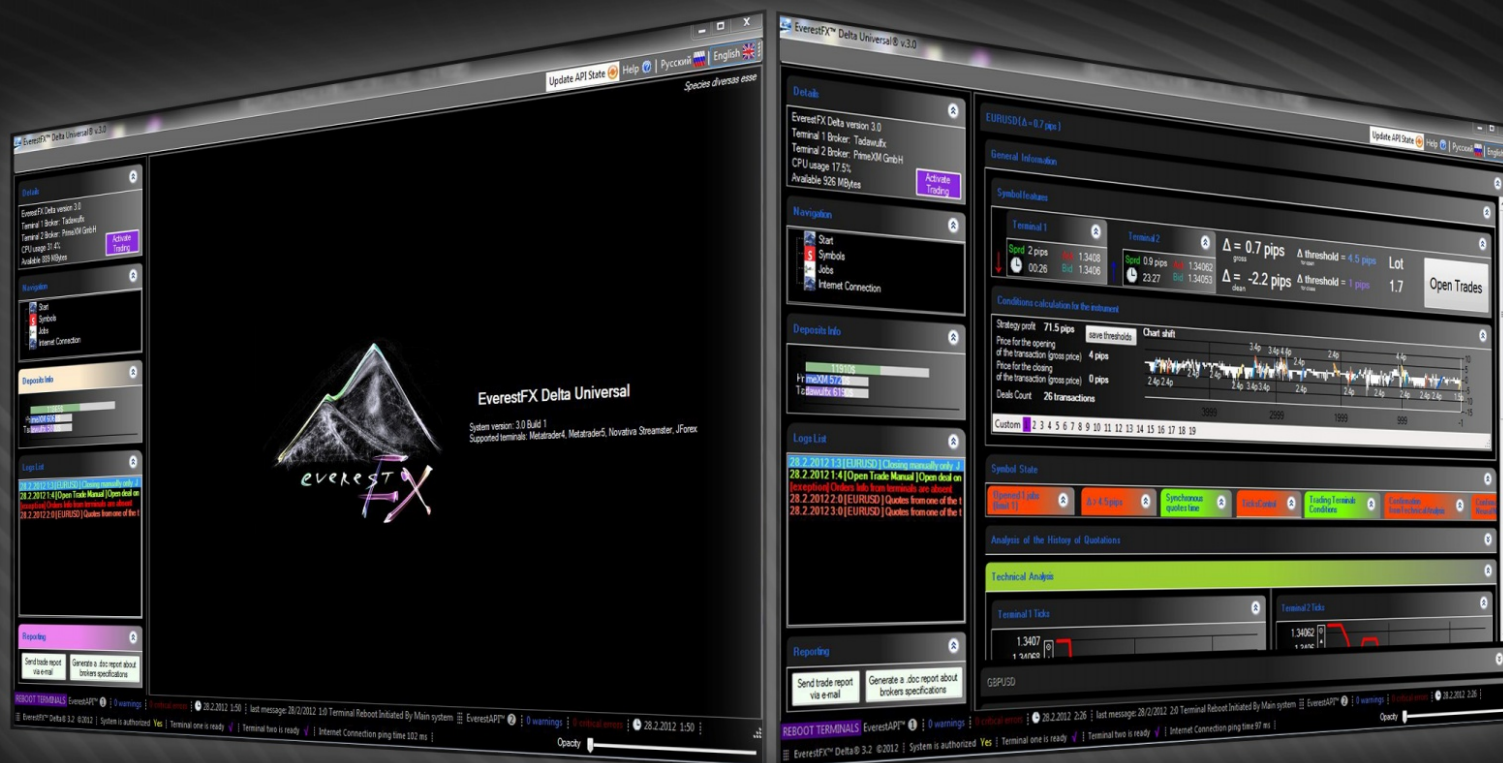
EverestFX™ Delta Universal® v.3.0

Update API State Help Русский English

Species diversas esse

Details

EverestFX Delta version 3.0
Terminal 1 Broker: Tadawulfx
Terminal 2 Broker: PrimeXM GmbH
CPU usage 31.4%
Available 809 MBytes

Activate Trading

Navigation

Start
Symbols
Jobs
Internet Connection

Deposits Info

Logs List

28.2.2012 1:3 [EURUSD] Closing manually only J
28.2.2012 1:4 [Open Trade Manual] Open deal on
[exception] Orders Info from terminals are absent
28.2.2012 2:0 [EURUSD] Quotes from one of the t

Reporting

Send trade report via e-mail

Generate a .doc report about brokers specifications

EverestFX Delta Universal

System version: 3.0 Build 1
Supported terminals: Metatrader4, Metatrader5, Novativa Streamster, JForex

everestFX

REBOOT TERMINALS EverestAPI™ | 0 warnings | 0 critical errors | 28.2.2012 1:50 | last message: 28/2/2012 1:0 Terminal Reboot Initiated By Main system | EverestAPI™ | 0 warnings | 0 critical errors | 28.2.2012 1:50 |

EverestFX™ Delta® 3.2 ©2012 | System is authorized Yes | Terminal one is ready | Terminal two is ready | Internet Connection ping time 102 ms |

Opacity

EverestFX™ Delta Universal® v.3.0

Details

EverestFX Delta version 3.0
Terminal 1 Broker: Tadawulfx
Terminal 2 Broker: PrimeXM GmbH
CPU usage 17.5%
Available 926 MBytes

Activate Trading

Navigation

Start
Symbols
Jobs
Internet Connection

Deposits Info

119106
PrimeXM 572
Tadawulfx 61

Logs List

28.2.2012 1:3 [EURUSD] Closing manually only J
28.2.2012 1:4 [Open Trade Manual] Open deal on
[exception] Orders Info from terminals are absent
28.2.2012 2:0 [EURUSD] Quotes from one of the t
28.2.2012 3:0 [EURUSD] Quotes from one of the t

Reporting

Send trade report via e-mail

Generate a .doc report about brokers specifications

EURUSD [Δ = 0.7 pips]

Update API State Help Русский English

General Information

Symbol features

Terminal 1

Sprd 2 pips
00:26
Ask 1.3408
Bid 1.3406

Terminal 2

Sprd 0.9 pips
23:27
Ask 1.34062
Bid 1.34053

$\Delta$ = 0.7 pips gross

$\Delta$ = -2.2 pips clean

$\Delta$ threshold = 4.5 pips for open

$\Delta$ threshold = 1 pips for close

Lot 1.7

Open Trades

Conditions calculation for the instrument

Strategy profit 71.5 pips

save thresholds

Chart shift

Price for the opening of the transaction (gross price) 4 pips

Price for the closing of the transaction (gross price) 0 pips

Deals Count 26 transactions

Custom 1 2 3 4 5 6 7 8 9 10 11 12 13 14 15 16 17 18 19

Symbol State

Opened Lots [total 1]

Δ > 4.5 pips

Synchronous quotes time

Strict Control

Trading Terminals Conditions

Confirmation from technical analysis

Analysis of the History of Quotations

Technical Analysis

Terminal 1 Ticks

1.3407

Terminal 2 Ticks

1.34062

GBPUSD

REBOOT TERMINALS EverestAPI™ | 0 warnings | 0 critical errors | 28.2.2012 2:26 | last message: 28/2/2012 2:0 Terminal Reboot Initiated By Main system | EverestAPI™ | 0 warnings | 0 critical errors | 28.2.2012 2:26 |

EverestFX™ Delta® 3.2 ©2012 | System is authorized Yes | Terminal one is ready | Terminal two is ready | Internet Connection ping time 97 ms |

Opacity